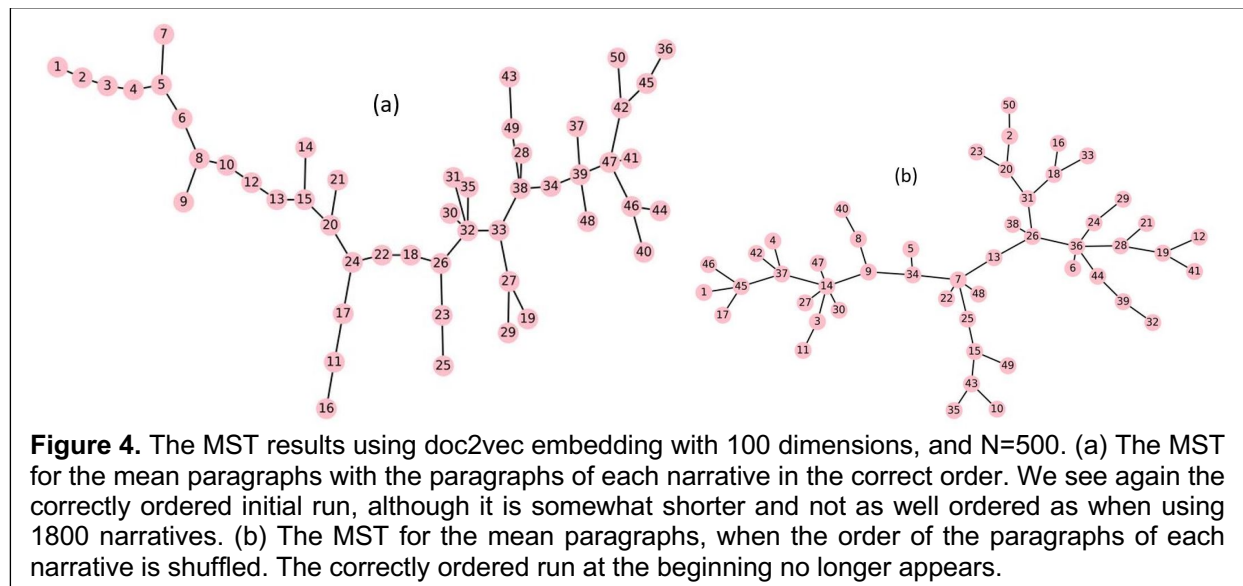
(a)

7
1 2 3 4 5
6
8 10
9
12
13 15
14
21
20
24 22 18 26
17
11
16
23
25
31 35
30
32 33
43
49
28
38 34 39
37
48
27
29 19
50
36
45
42
47 41
46 44
40

(b)

50
2
23
20
16
18 33
31
38
26
29
24
21
36 28 19 12
6
41
44
39
32
13
40
8
5
9 34 7
22 48
25
15
49
43
35 10
4
42
47
46
37
45
1
17
14
27
30
3
11

**Figure 4.** The MST results using doc2vec embedding with 100 dimensions, and N=500. (a) The MST for the mean paragraphs with the paragraphs of each narrative in the correct order. We see again the correctly ordered initial run, although it is somewhat shorter and not as well ordered as when using 1800 narratives. (b) The MST for the mean paragraphs, when the order of the paragraphs of each narrative is shuffled. The correctly ordered run at the beginning no longer appears.